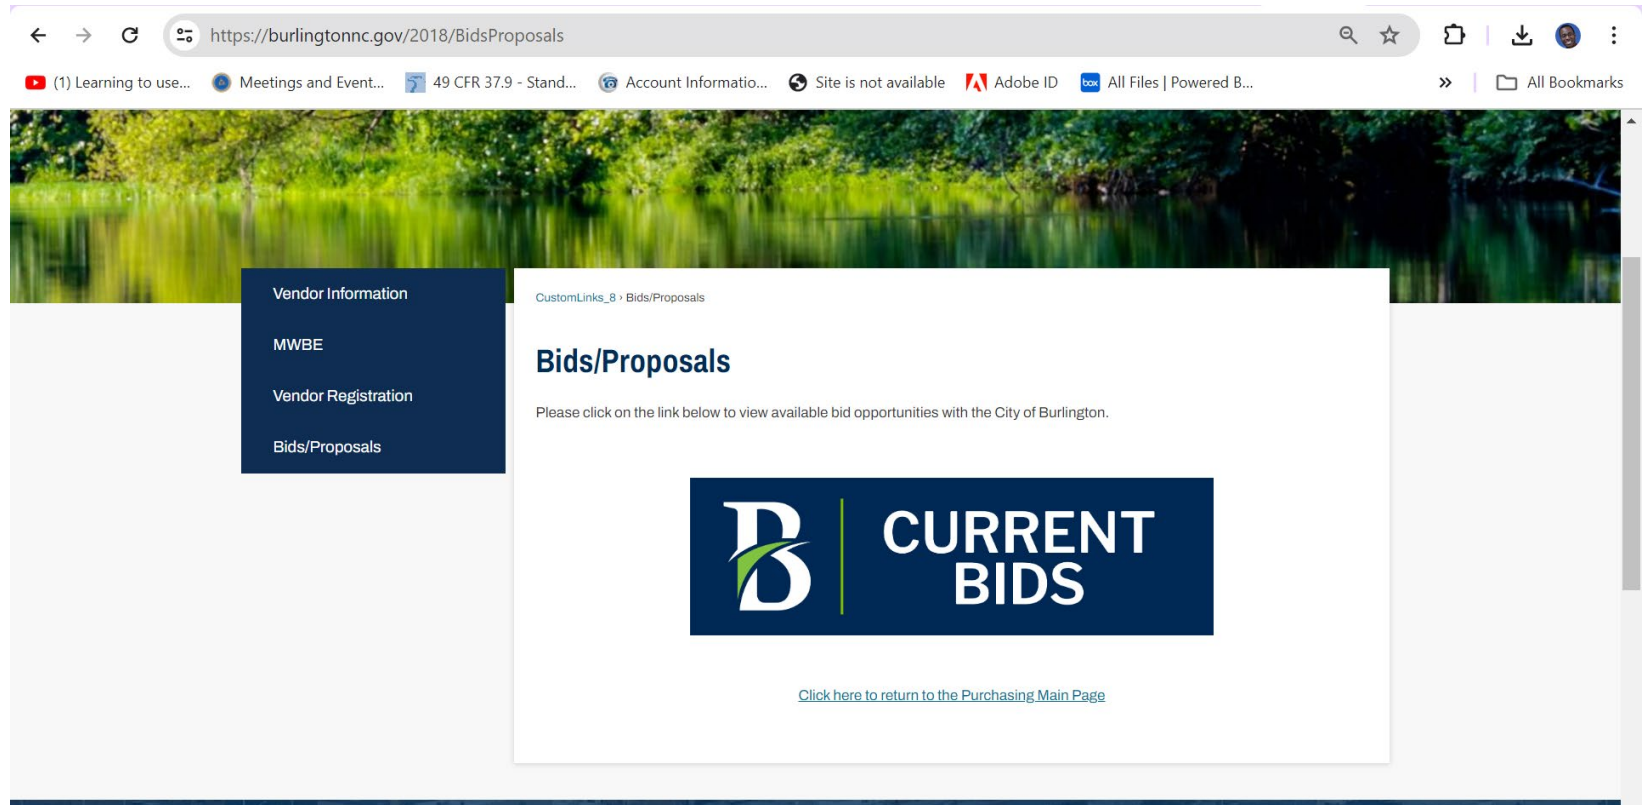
https://burlingtonnc.gov/2018/BidsProposals

(1) Learning to use... Meetings and Event... 49 CFR 37.9 - Stand... Account Informatio... Site is not available Adobe ID All Files | Powered B... » All Bookmarks

Vendor Information

MWBE

Vendor Registration

Bids/Proposals

CustomLinks_8 › Bids/Proposals

Bids/Proposals

Please click on the link below to view available bid opportunities with the City of Burlington.

B CURRENT BIDS

Click here to return to the Purchasing Main Page